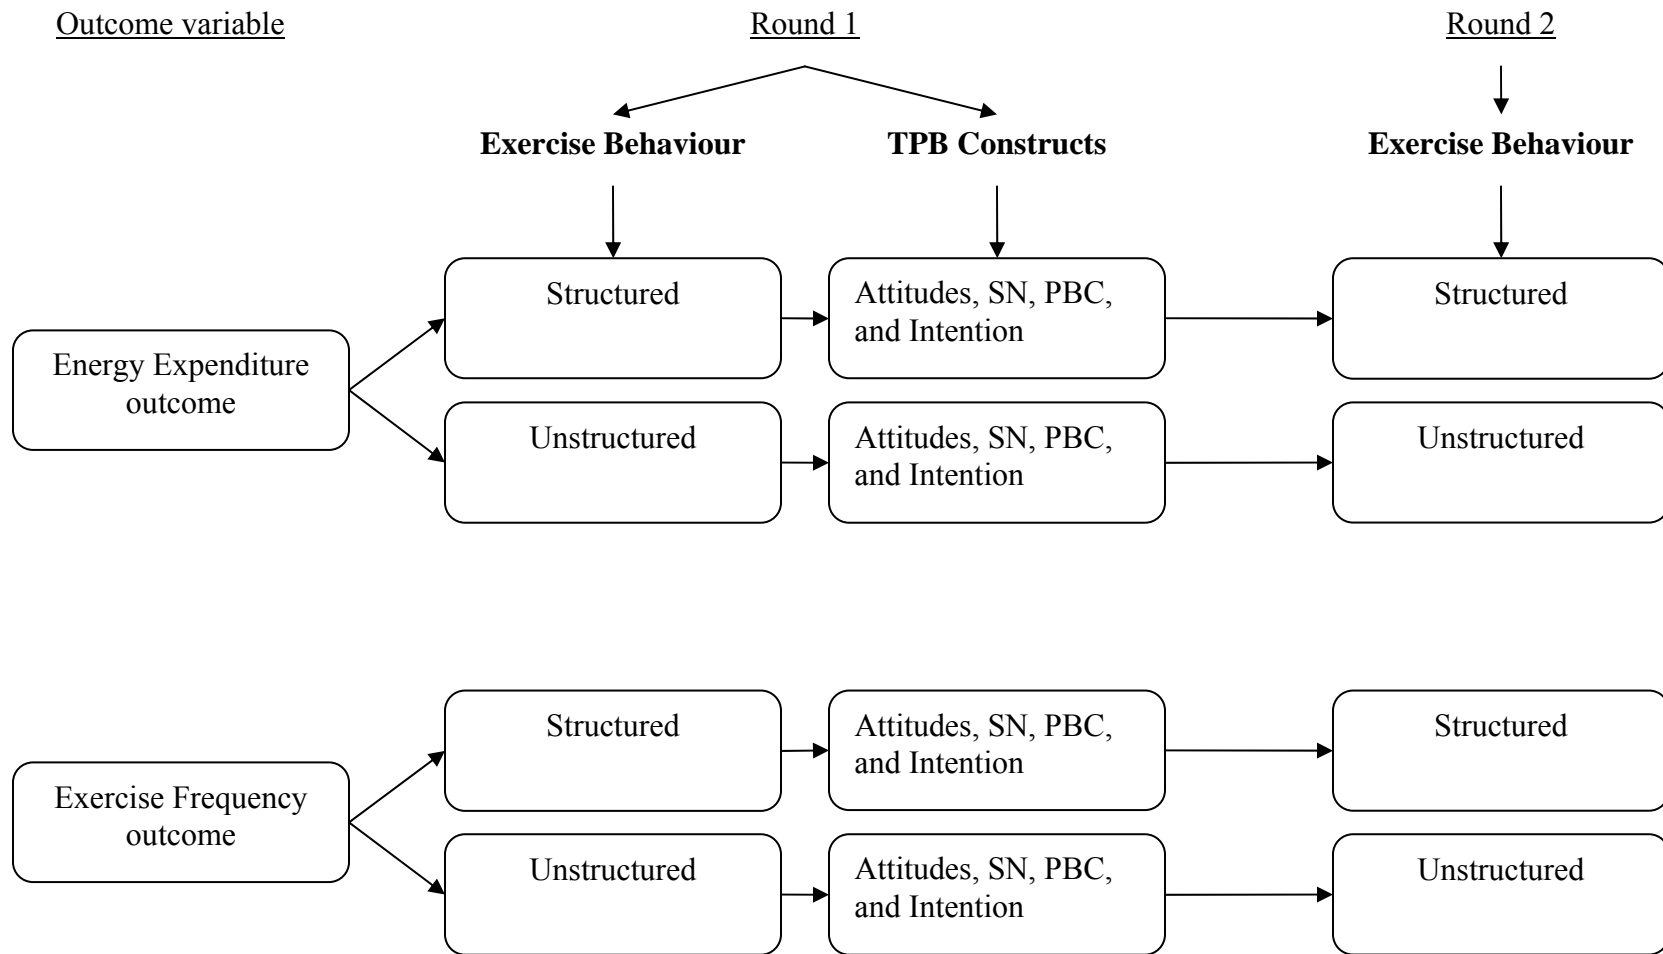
Outcome variable

Round 1

Round 2

Exercise Behaviour

TPB Constructs

Exercise Behaviour

Energy Expenditure outcome

Structured

Attitudes, SN, PBC, and Intention

Structured

Unstructured

Attitudes, SN, PBC, and Intention

Unstructured

Exercise Frequency outcome

Structured

Attitudes, SN, PBC, and Intention

Structured

Unstructured

Attitudes, SN, PBC, and Intention

Unstructured